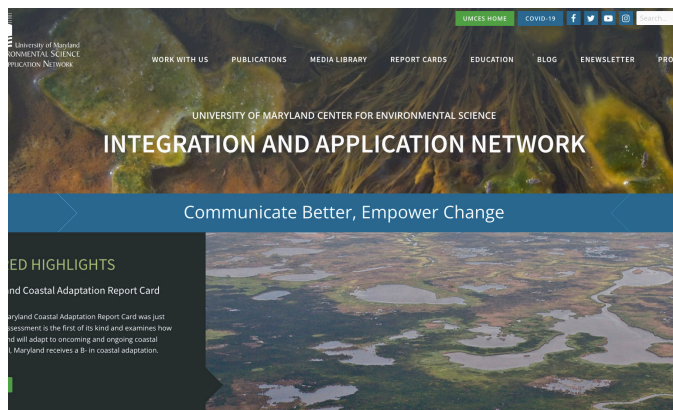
UMCES HOME COVID-19 Search...

University of Maryland
ENVIRONMENTAL SCIENCE
APPLICATION NETWORK

WORK WITH US PUBLICATIONS MEDIA LIBRARY REPORT CARDS EDUCATION BLOG ENEWSLETTER PRO

UNIVERSITY OF MARYLAND CENTER FOR ENVIRONMENTAL SCIENCE
INTEGRATION AND APPLICATION NETWORK

Communicate Better, Empower Change

ED HIGHLIGHTS

nd Coastal Adaptation Report Card

aryland Coastal Adaptation Report Card was just ssessment is the first of its kind and examines how nd will adapt to oncoming and ongoing coastal , Maryland receives a B- in coastal adaptation.